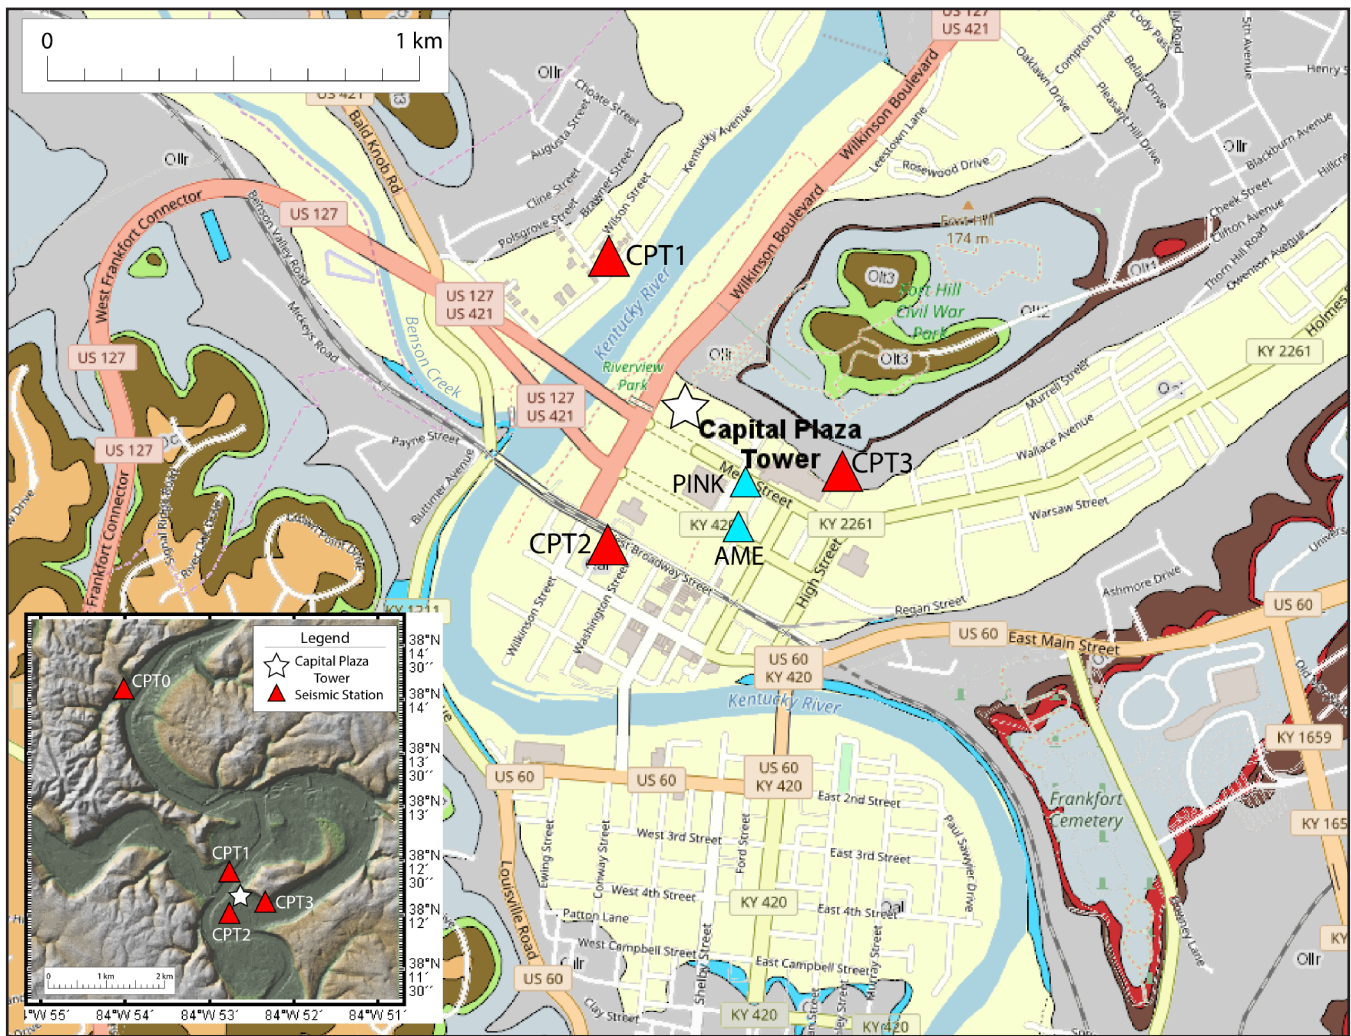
0
1 km

US 127
US 421
Ollr
Choate Street
Augusta Street
Kentucky Avenue
Wilkinson Boulevard
Compton Drive
Oaklawn Drive
Cody Pass
Belair Drive
Pleasant Hill Drive
5th Avenue
Henry
Ollr
Bald Knob Rd
Brawner Street
Wilson Street
Cline Street
Leestown Lane
Rosewood Drive
Blackburn Avenue
Hillcrest
West Frankfort Connector
US 127
Benson Valley Road
Polsgrove Street
CPT1
Wilkinson Boulevard
Fort Hill
174 m
Cheek Street
Clifton Avenue
Thorn Hill Road
Owenton Avenue
Olt3
Fort Hill
Civil War
Park
Olt1
Olt2
Olt3
US 127
US 421
Kentucky River
Mickeys Road
Benson Creek
Ollr
Riverview
Park
Holmes
KY 2261
US 127
Murrell Street
US 127
US 421
Capital Plaza
Tower
CPT3
Wallace Avenue
US 127
Payne Street
PINK
Main Street
Butner Avenue
KY 420
KY 2261
Warsaw Street
Frankfort Connector
CPT2
West Broadway Street
AME
High Street
University
Ashmore Drive
Regan Street
KY 1211
Wilkinson Street
Washington Street
US 60
East Main Street
US 60
US 60
KY 420
Kentucky River
KY 1659
US 60
US 60
US 60
KY 420
East 2nd Street
Frankfort
Cemetery
KY 165
West 3rd Street
Ford Street
Paul Sawyier Drive
Ewing Street
Conway Street
East 3rd Street
West 4th Street
KY 420
East 4th Street
Qal
Louisville Road
Patton Lane
West Campbell Street
East Campbell Street
Murray Street
Shelby Street
US 60
Qalr
Clay Street
KY 420
KY 420
Ollr
KY

Legend
Capital Plaza Tower
Seismic Station
CPT0
CPT1
CPT3
CPT2
0 1 km 2 km
38°N 14′ 30′′
38°N 14′
38°N 13′ 30′′
38°N 13′
38°N 12′ 30′′
38°N 12′
38°N 11′ 30′′
84°W 55′
84°W 54′
84°W 53′
84°W 52′
84°W 51′